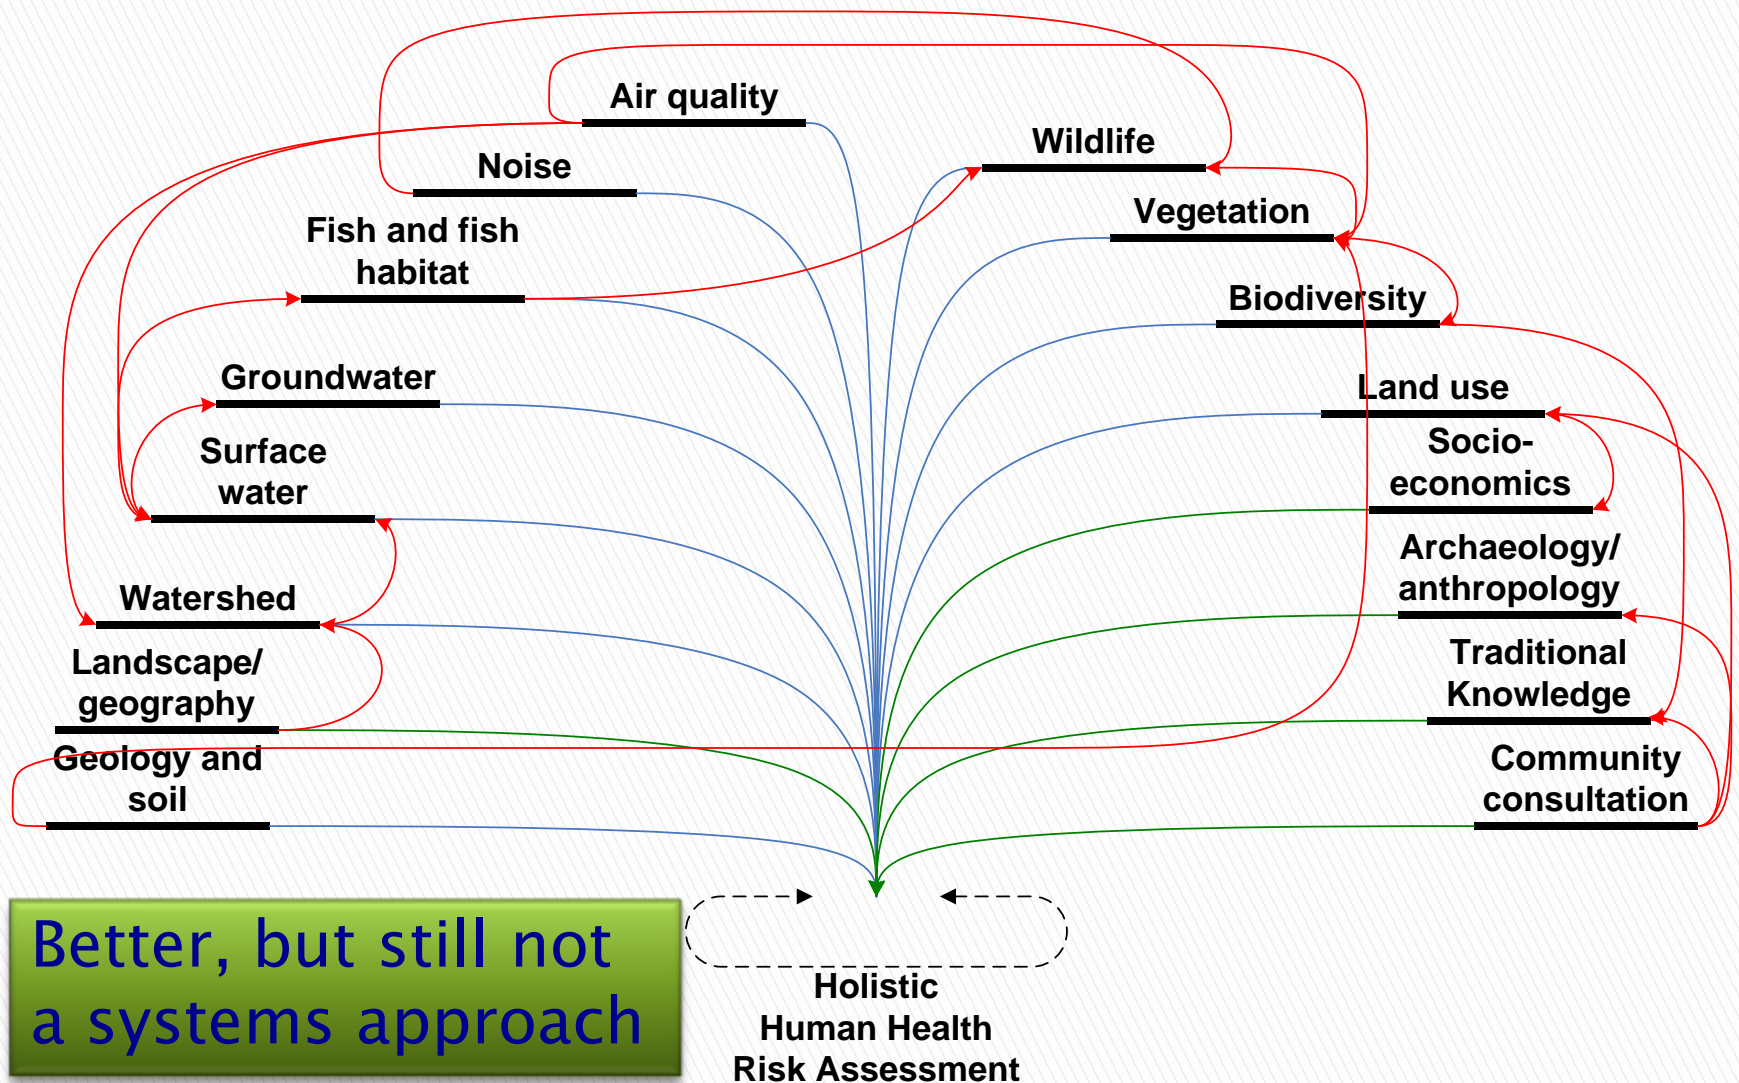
Air quality

Noise

Fish and fish habitat

Groundwater

Surface water

Watershed

Landscape/ geography

Geology and soil

Wildlife

Vegetation

Biodiversity

Land use

Socio-economics

Archaeology/ anthropology

Traditional Knowledge

Community consultation

Better, but still not a systems approach

Holistic Human Health Risk Assessment